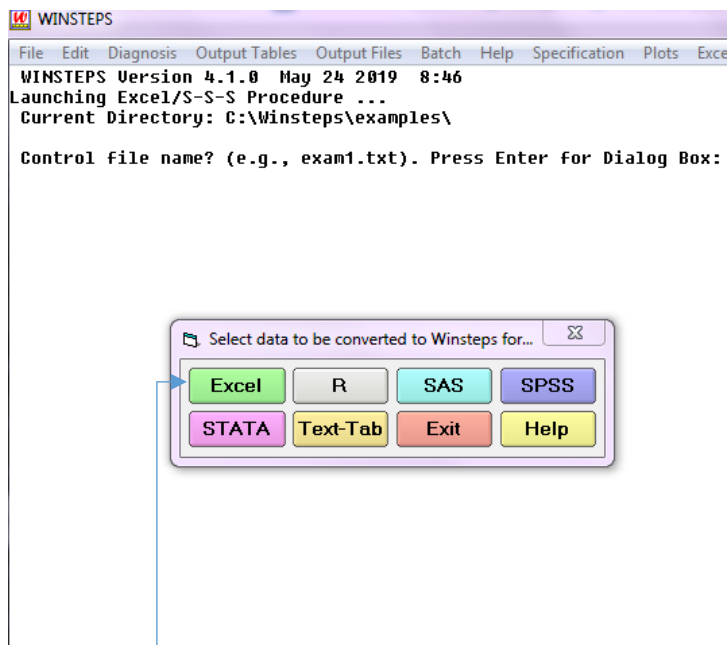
W WINSTEPS

File Edit Diagnosis Output Tables Output Files Batch Help Specification Plots Exce

WINSTEPS Version 4.1.0 May 24 2019 8:46
Launching Excel/S-S-S Procedure ...
Current Directory: C:\Winsteps\examples\

Control file name? (e.g., exam1.txt). Press Enter for Dialog Box:

Select data to be converted to Winsteps for...

Excel R SAS SPSS
STATA Text-Tab Exit Help